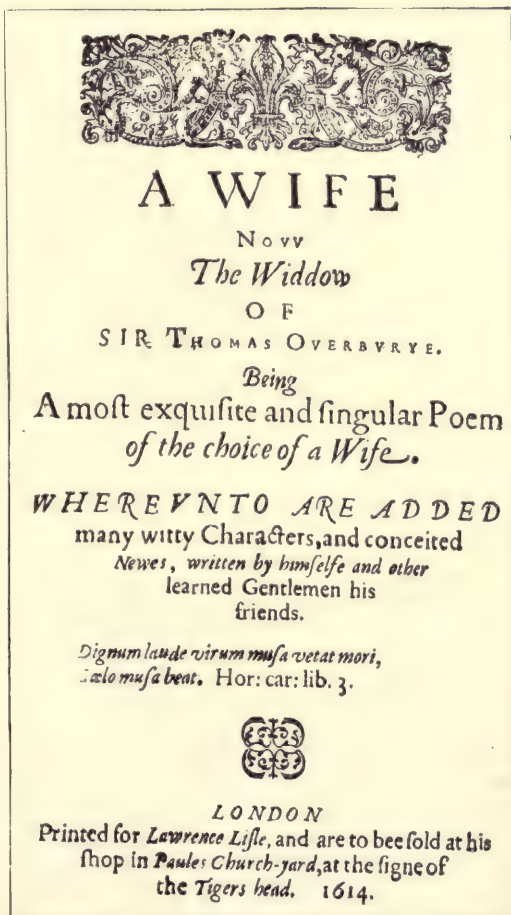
A WIFE

Novv

The Widdow

OF

SIR THOMAS OVERBVRYE.

Being

A most exquisite and singular Poem of the choice of a Wife.

WHEREVNTO ARE ADDED many witty Characters, and conceited Newes, written by himselfe and other learned Gentlemen his friends.

Dignum laude virum musa vetat mori, Cælo musa beat. Hor: car: lib. 3.

LONDON

Printed for Lawrence Lisle, and are to bee sold at his shop in Paules Church-yard, at the signe of the Tigers head. 1614.